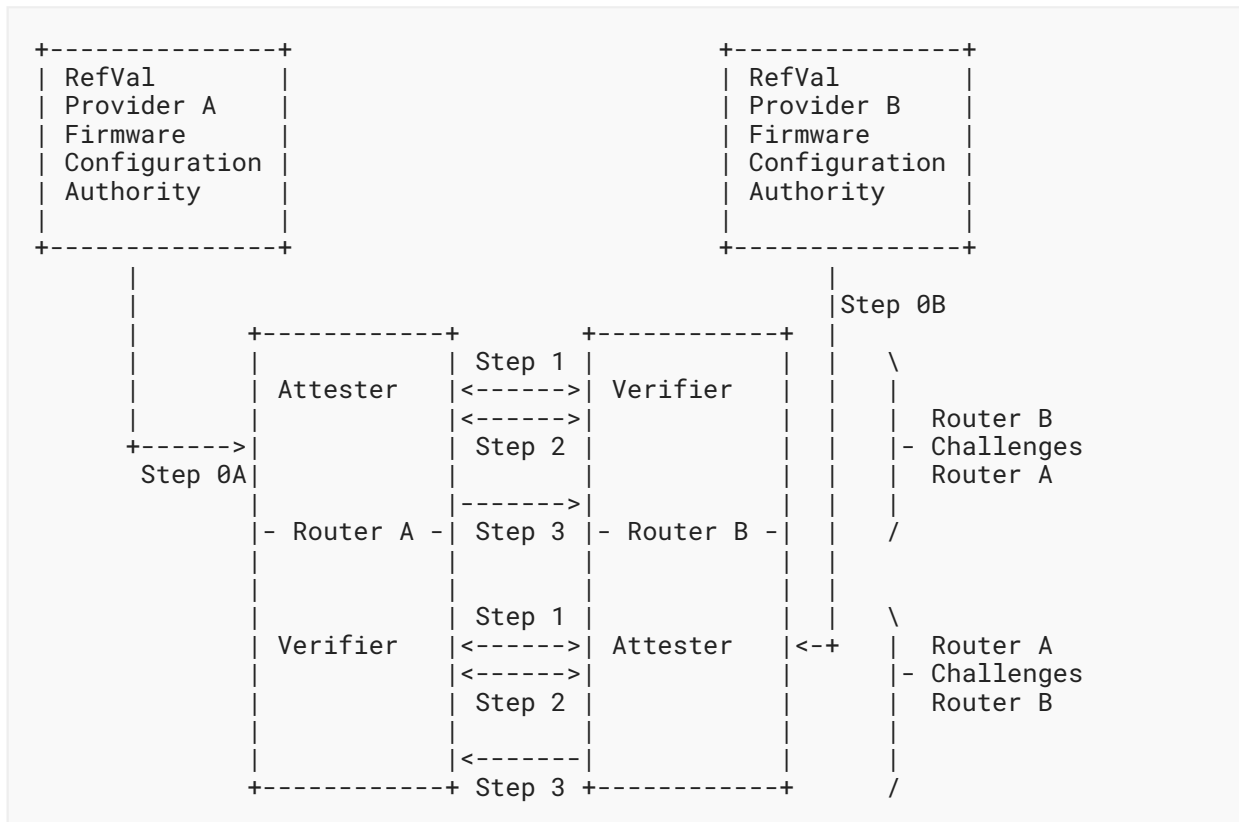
RefVal Provider A Firmware Configuration Authority

RefVal Provider B Firmware Configuration Authority

Step 0B

Step 0A

Attester

Verifier

Router A

Router B

Verifier

Attester

Step 1

Step 2

Step 3

Step 1

Step 2

Step 3

Router B Challenges Router A

Router A Challenges Router B